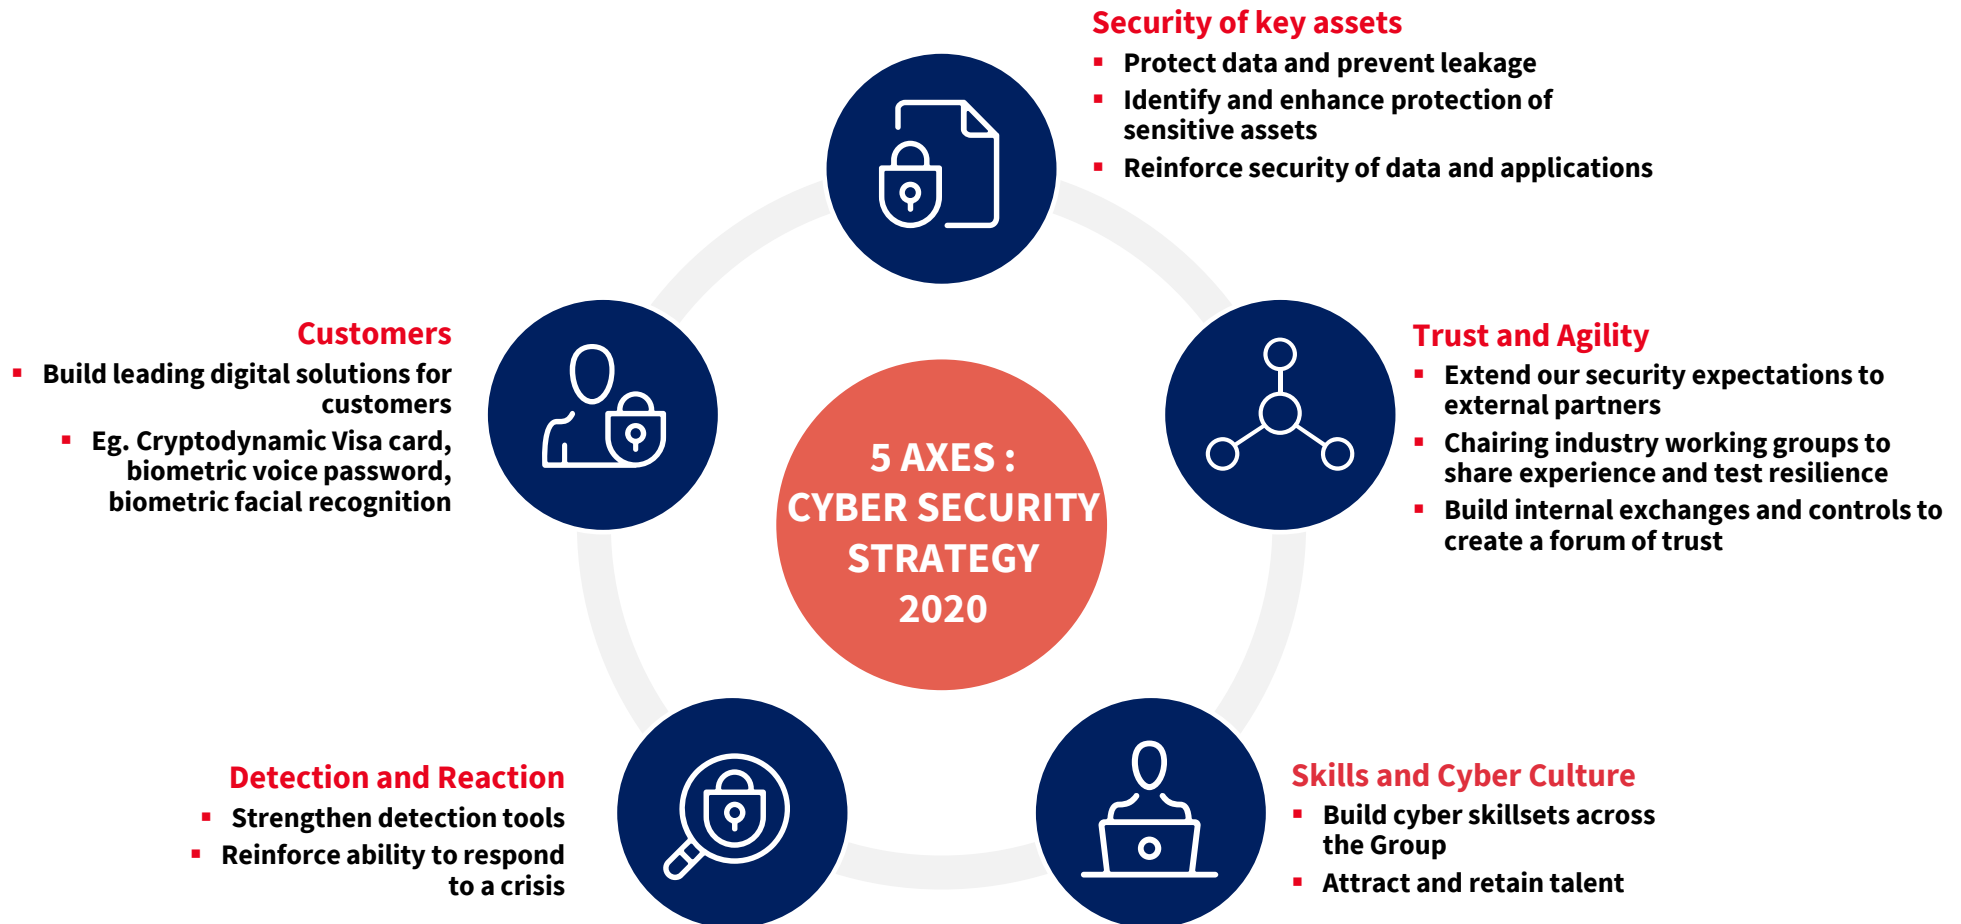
Security of key assets
▪ Protect data and prevent leakage
▪ Identify and enhance protection of sensitive assets
▪ Reinforce security of data and applications

Customers
▪ Build leading digital solutions for customers
▪ Eg. Cryptodynamic Visa card, biometric voice password, biometric facial recognition

5 AXES : CYBER SECURITY STRATEGY 2020

Trust and Agility
▪ Extend our security expectations to external partners
▪ Chairing industry working groups to share experience and test resilience
▪ Build internal exchanges and controls to create a forum of trust

Detection and Reaction
▪ Strengthen detection tools
▪ Reinforce ability to respond to a crisis

Skills and Cyber Culture
▪ Build cyber skillsets across the Group
▪ Attract and retain talent